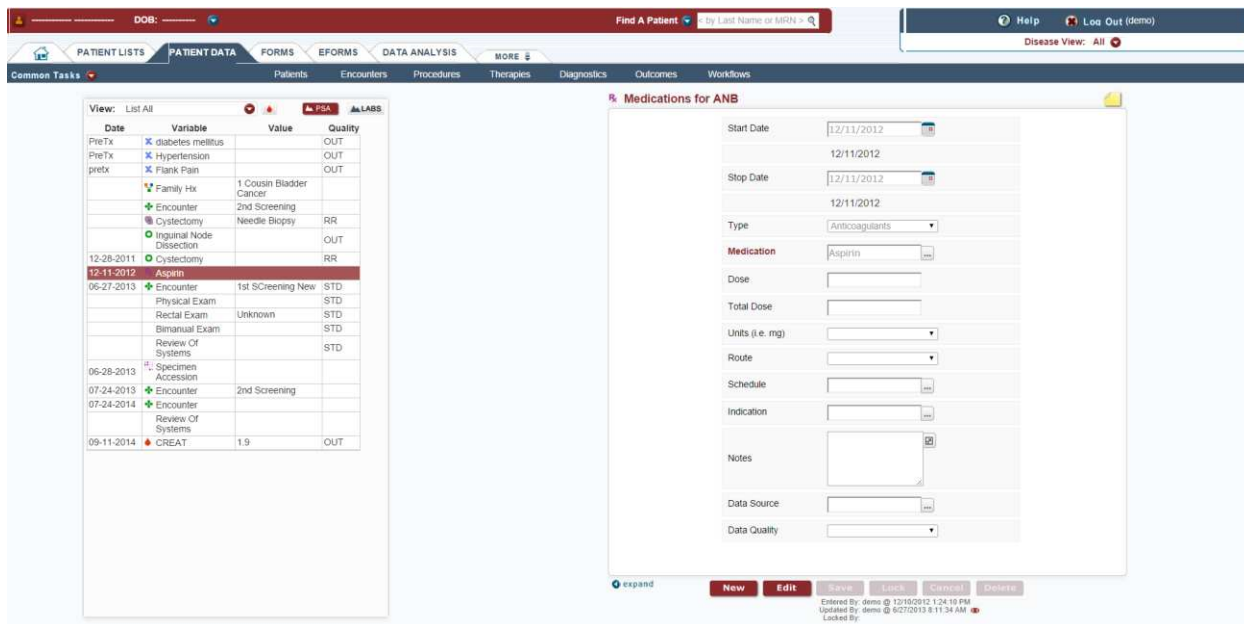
DOB: Find A Patient < by Last Name or MRN > Help Log Out (demo)

Disease View: All

PATIENT LISTS PATIENT DATA FORMS EFORMS DATA ANALYSIS MORE

Common Tasks Patients Encounters Procedures Therapies Diagnostics Outcomes Workflows

View: List All PSA LABS

| Date | Variable | Value | Quality |
|---|---|---|---|
| PreTx | diabetes mellitus | | OUT |
| PreTx | Hypertension | | OUT |
| pretx | Flank Pain | | OUT |
| | Family Hx | 1 Cousin Bladder Cancer | |
| | Encounter | 2nd Screening | |
| | Cystectomy | Needle Biopsy | RR |
| | Inguinal Node Dissection | | OUT |
| 12-28-2011 | Cystectomy | | RR |
| 12-11-2012 | Aspirin | | |
| 06-27-2013 | Encounter | 1st SCreening New | STD |
| | Physical Exam | | STD |
| | Rectal Exam | Unknown | STD |
| | Bimanual Exam | | STD |
| | Review Of Systems | | STD |
| 06-28-2013 | Specimen Accession | | |
| 07-24-2013 | Encounter | 2nd Screening | |
| 07-24-2014 | Encounter | | |
| | Review Of Systems | | |
| 09-11-2014 | CREAT | 1.9 | OUT |

Medications for ANB

Start Date 12/11/2012
12/11/2012
Stop Date 12/11/2012
12/11/2012
Type Anticoagulants
Medication Aspirin
Dose
Total Dose
Units (i.e. mg)
Route
Schedule
Indication
Notes
Data Source
Data Quality

expand

New Edit Save Lock Cancel Delete

Entered By: demo @ 12/10/2012 1:24:10 PM
Updated By: demo @ 6/27/2013 8:11:34 AM
Locked By: